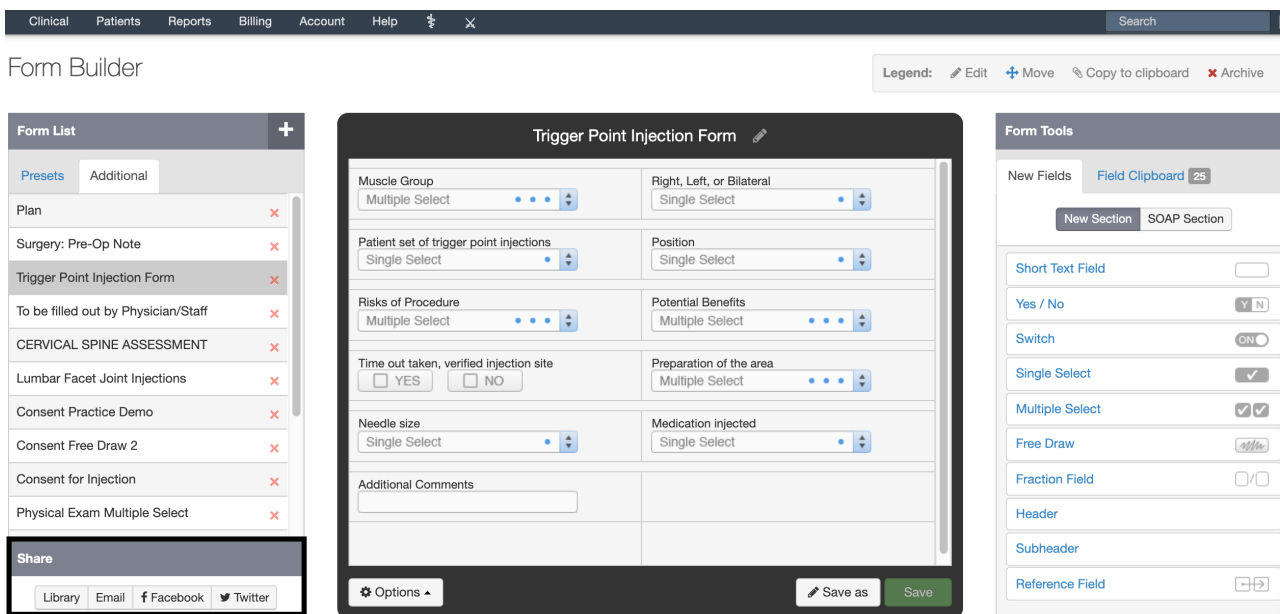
Clinical Patients Reports Billing Account Help

Search

Form Builder

Legend: Edit Move Copy to clipboard Archive

Form List +

Presets Additional

Plan ×
Surgery: Pre-Op Note ×
Trigger Point Injection Form ×
To be filled out by Physician/Staff ×
CERVICAL SPINE ASSESSMENT ×
Lumbar Facet Joint Injections ×
Consent Practice Demo ×
Consent Free Draw 2 ×
Consent for Injection ×
Physical Exam Multiple Select ×

Share

Library Email Facebook Twitter

Trigger Point Injection Form

| Muscle Group<br>Multiple Select | Right, Left, or Bilateral<br>Single Select |
|---|---|
| Patient set of trigger point injections<br>Single Select | Position<br>Single Select |
| Risks of Procedure<br>Multiple Select | Potential Benefits<br>Multiple Select |
| Time out taken, verified injection site<br>YES NO | Preparation of the area<br>Multiple Select |
| Needle size<br>Single Select | Medication injected<br>Single Select |
| Additional Comments | |

Options

Save as Save

Form Tools

New Fields Field Clipboard 25

New Section SOAP Section

Short Text Field
Yes / No Y N
Switch ON
Single Select
Multiple Select
Free Draw
Fraction Field
Header
Subheader
Reference Field